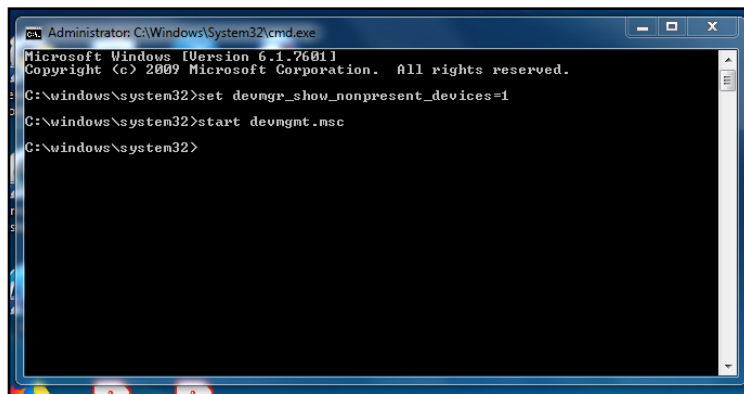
Administrator: C:\Windows\System32\cmd.exe

Microsoft Windows [Version 6.1.7601]
Copyright (c) 2009 Microsoft Corporation. All rights reserved.

C:\windows\system32>set devmgr_show_nonpresent_devices=1

C:\windows\system32>start devmgmt.msc

C:\windows\system32>